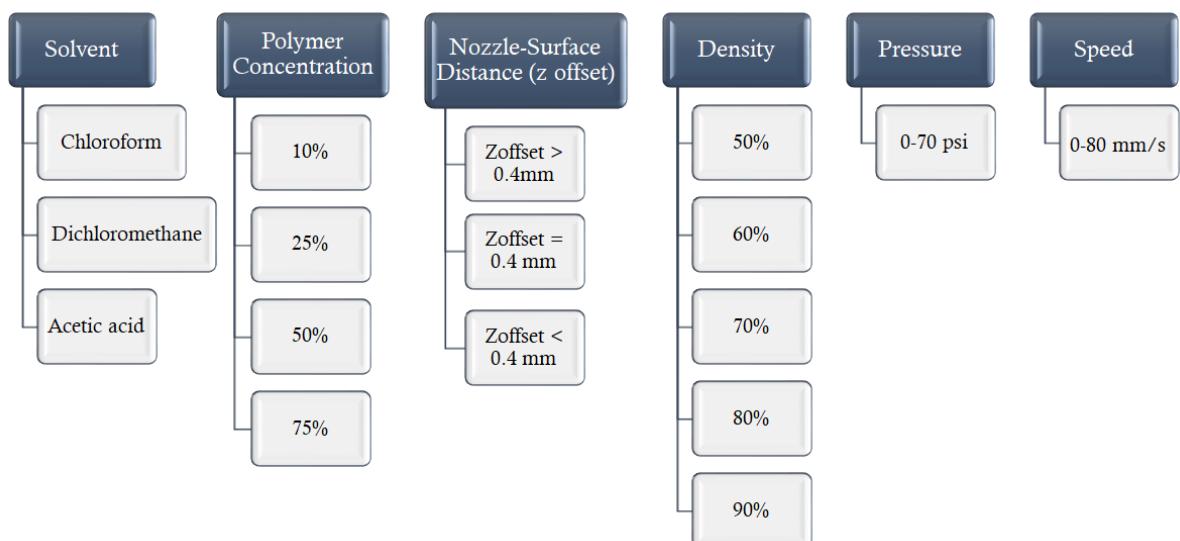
Solvent

Chloroform

Dichloromethane

Acetic acid

Polymer Concentration

10%

25%

50%

75%

Nozzle-Surface Distance (z offset)

Zoffset > 0.4mm

Zoffset = 0.4 mm

Zoffset < 0.4 mm

Density

50%

60%

70%

80%

90%

Pressure

0-70 psi

Speed

0-80 mm/s